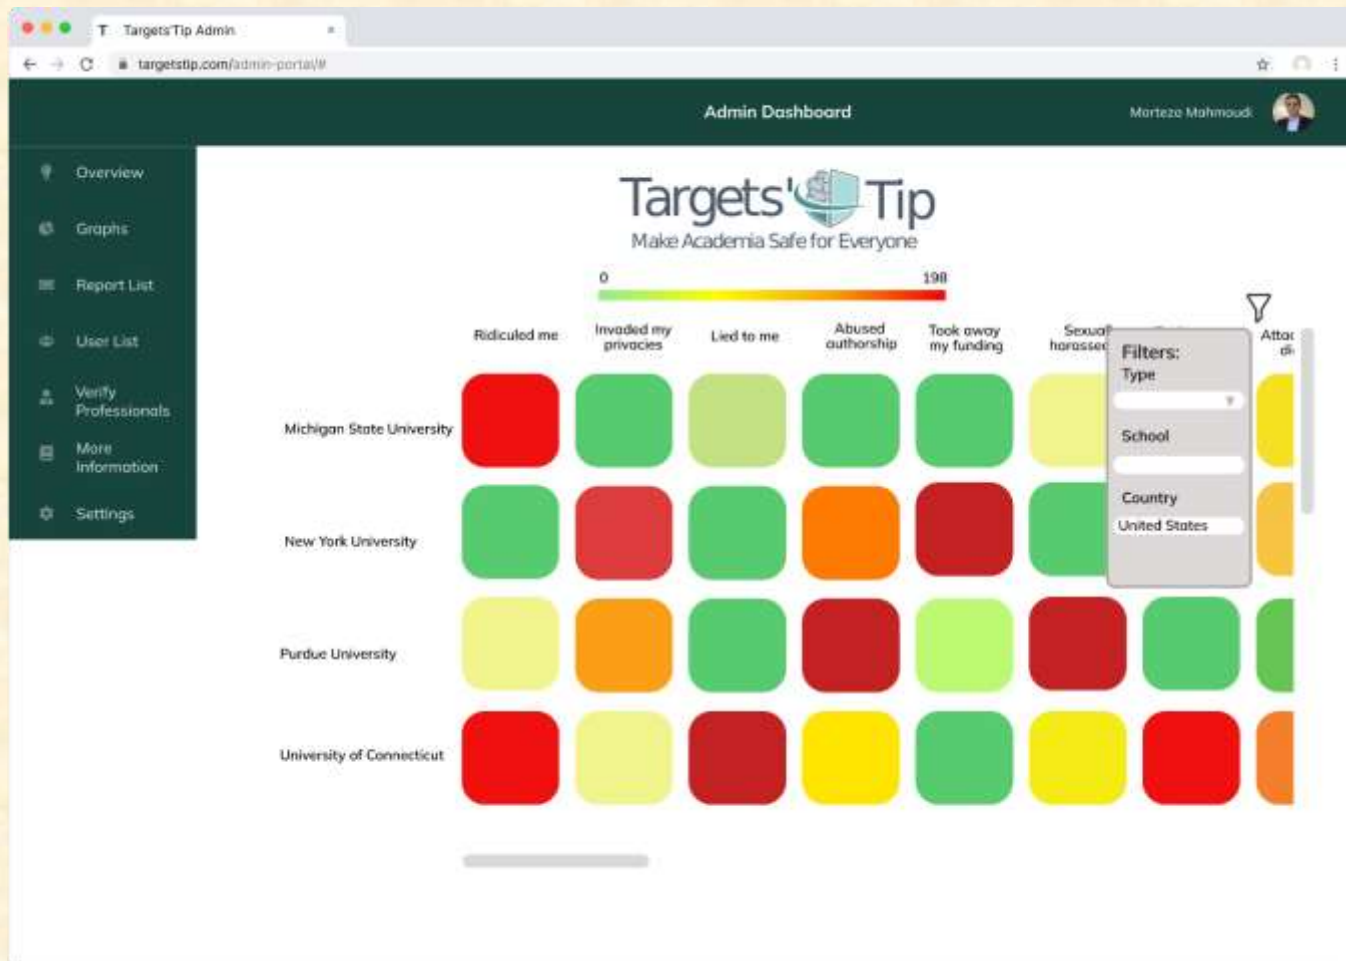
Targets'Tip Admin

targetstip.com/admin-portal/#

Admin Dashboard

Morteza Mahmoudi

Overview

Graphs

Report List

User List

Verify Professionals

More Information

Settings

Targets' Tip

Make Academia Safe for Everyone

0

198

Ridiculed me

Invaded my privacies

Lied to me

Abused authorship

Took away my funding

Sexual harassed

Attac di

Filters:

Type

School

Country

United States

Michigan State University

New York University

Purdue University

University of Connecticut